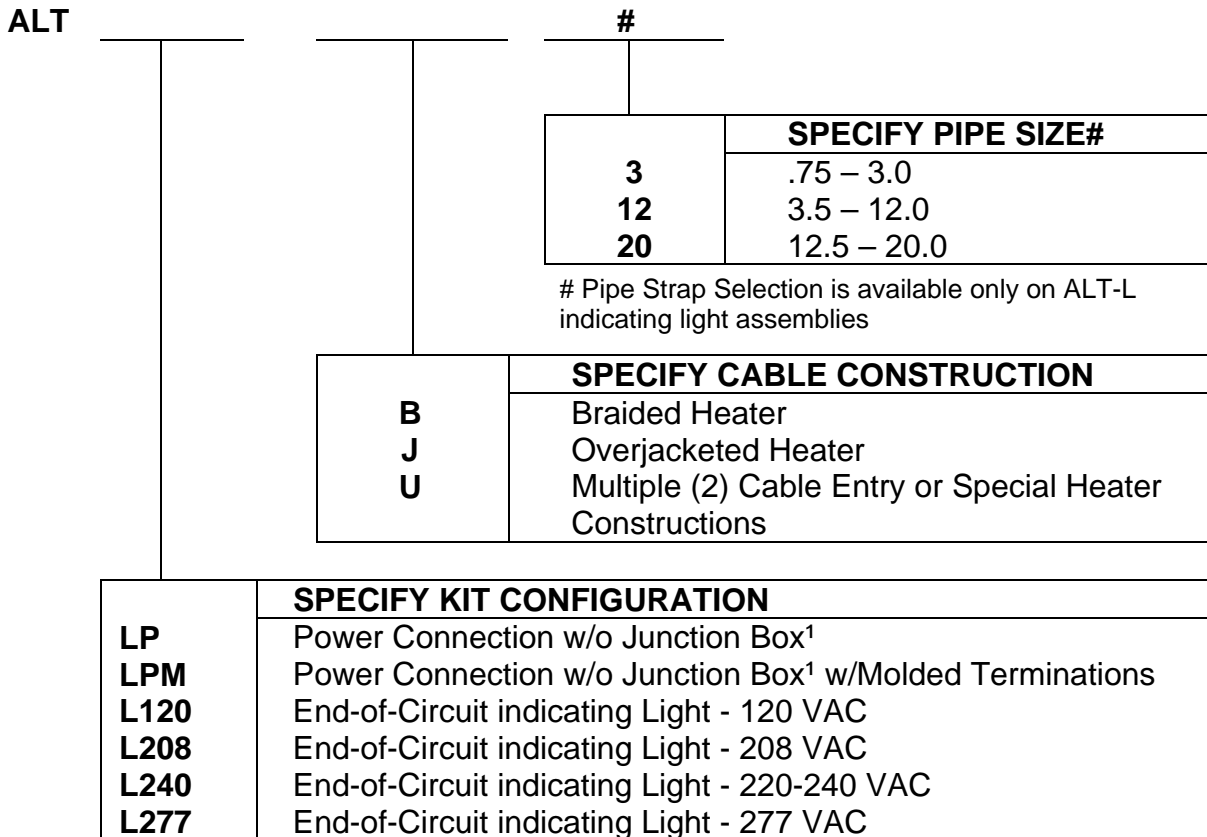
ALT ______ ______ ______ #

| | SPECIFY PIPE SIZE# |
|---|---|
| 3 | .75 – 3.0 |
| 12 | 3.5 – 12.0 |
| 20 | 12.5 – 20.0 |

# Pipe Strap Selection is available only on ALT-L indicating light assemblies

| | SPECIFY CABLE CONSTRUCTION |
|---|---|
| B | Braided Heater |
| J | Overjacketed Heater |
| U | Multiple (2) Cable Entry or Special Heater Constructions |

| | SPECIFY KIT CONFIGURATION |
|---|---|
| LP | Power Connection w/o Junction Box¹ |
| LPM | Power Connection w/o Junction Box¹ w/Molded Terminations |
| L120 | End-of-Circuit indicating Light - 120 VAC |
| L208 | End-of-Circuit indicating Light - 208 VAC |
| L240 | End-of-Circuit indicating Light - 220-240 VAC |
| L277 | End-of-Circuit indicating Light - 277 VAC |